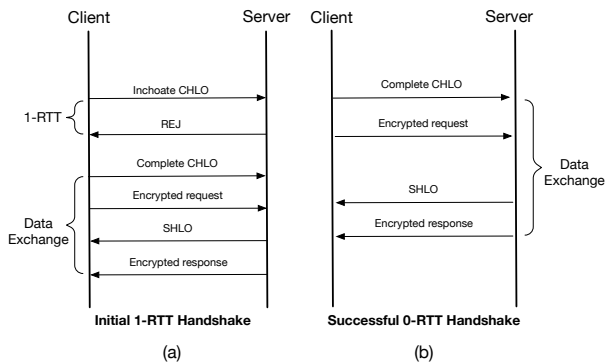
Client

Server

Inchoate CHLO

1-RTT

REJ

Complete CHLO

Encrypted request

Data Exchange

SHLO

Encrypted response

Initial 1-RTT Handshake

(a)

Client

Server

Complete CHLO

Encrypted request

Data Exchange

SHLO

Encrypted response

Successful 0-RTT Handshake

(b)